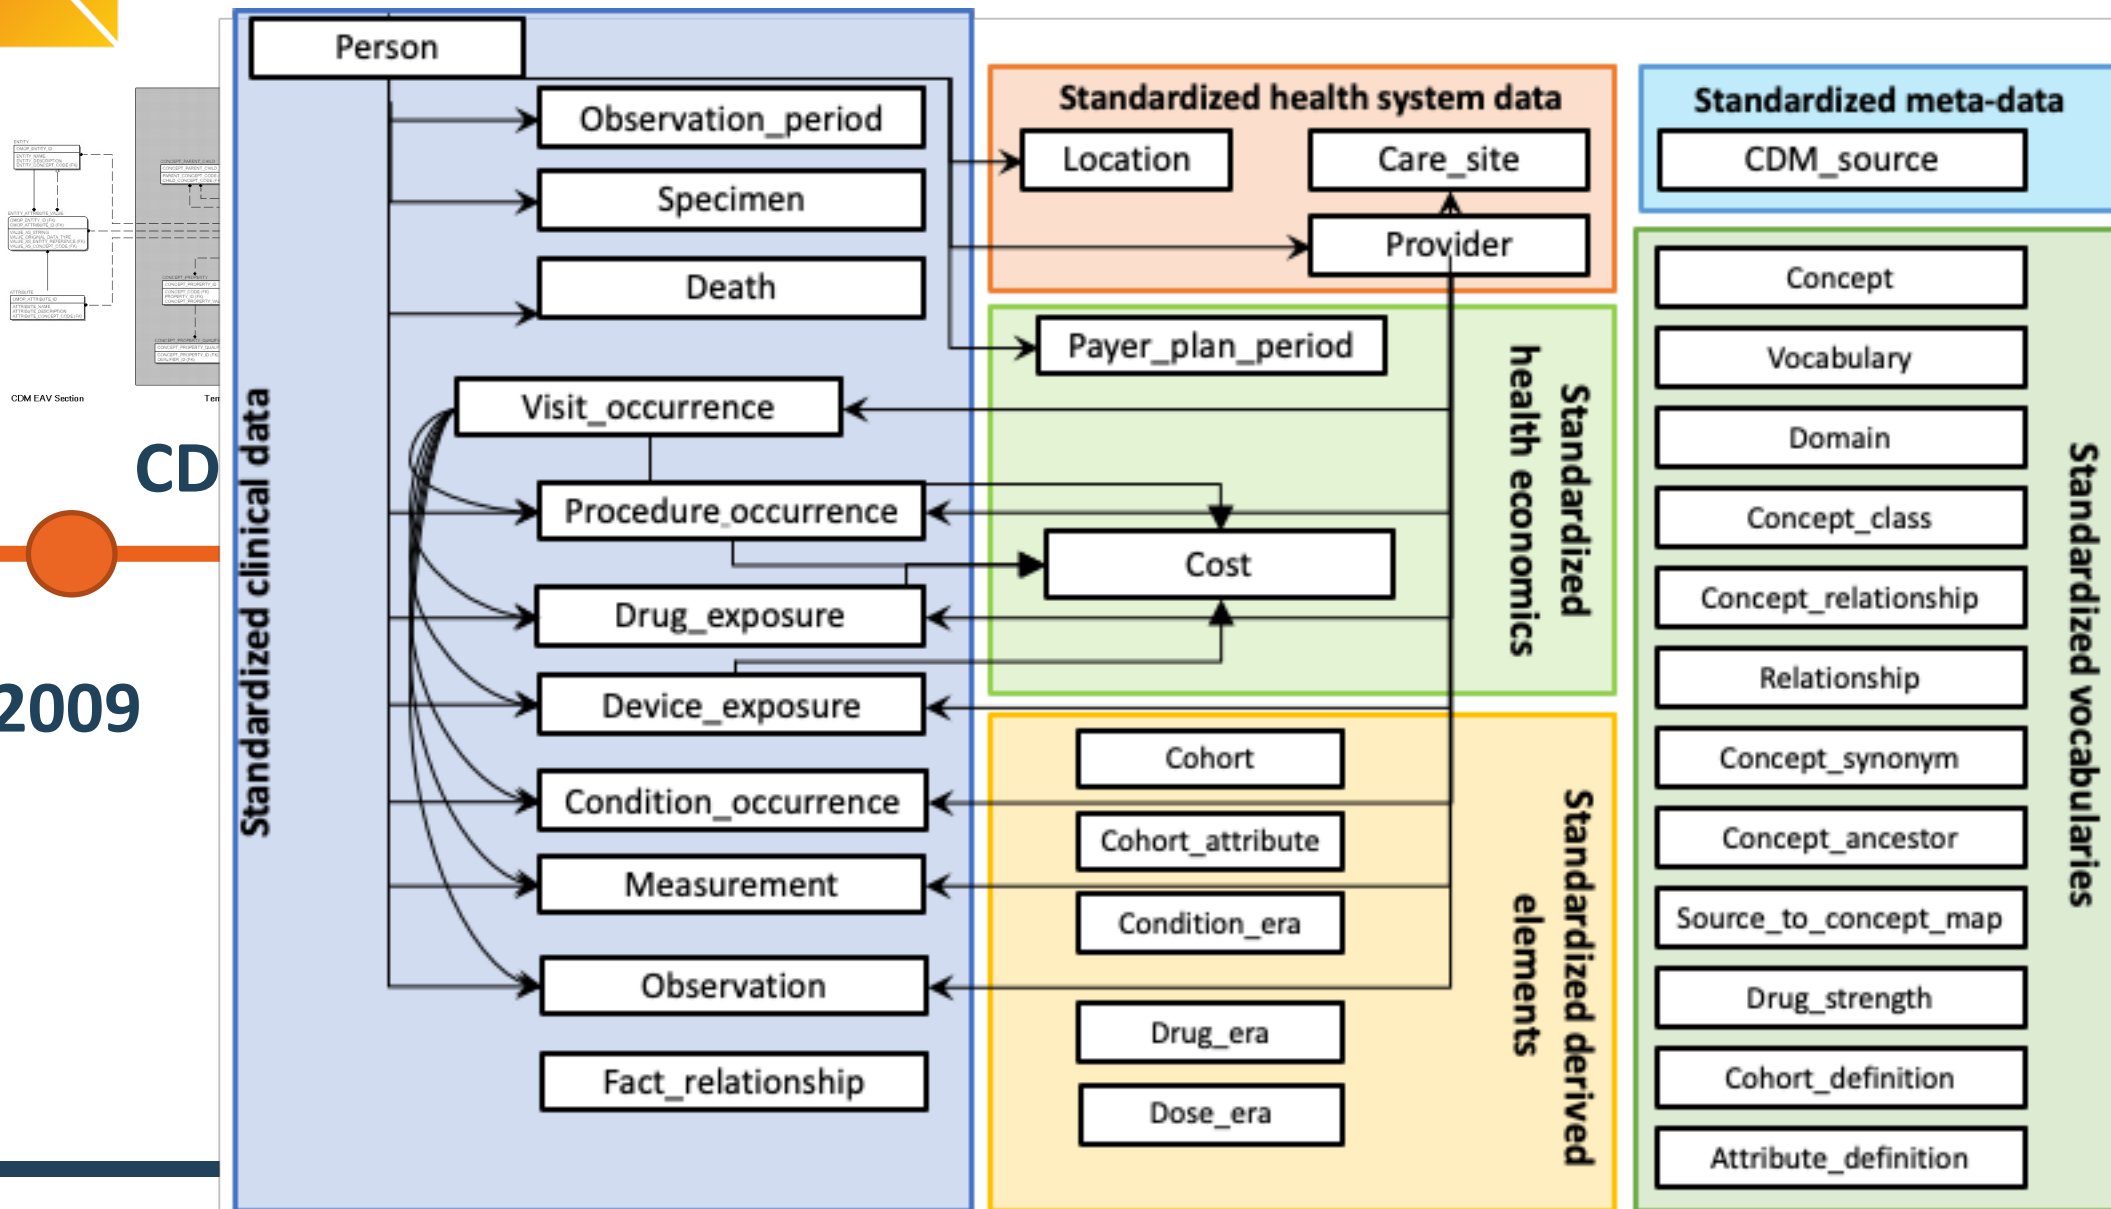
CDM EAV Section

CD

2009

Standardized clinical data

Person

Observation_period

Specimen

Death

Visit_occurrence

Procedure_occurrence

Drug_exposure

Device_exposure

Condition_occurrence

Measurement

Observation

Fact_relationship

Standardized health system data

Location

Care_site

Provider

Standardized health economics

Payer_plan_period

Cost

Standardized derived elements

Cohort

Cohort_attribute

Condition_era

Drug_era

Dose_era

Standardized meta-data

CDM_source

Standardized vocabularies

Concept

Vocabulary

Domain

Concept_class

Concept_relationship

Relationship

Concept_synonym

Concept_ancestor

Source_to_concept_map

Drug_strength

Cohort_definition

Attribute_definition